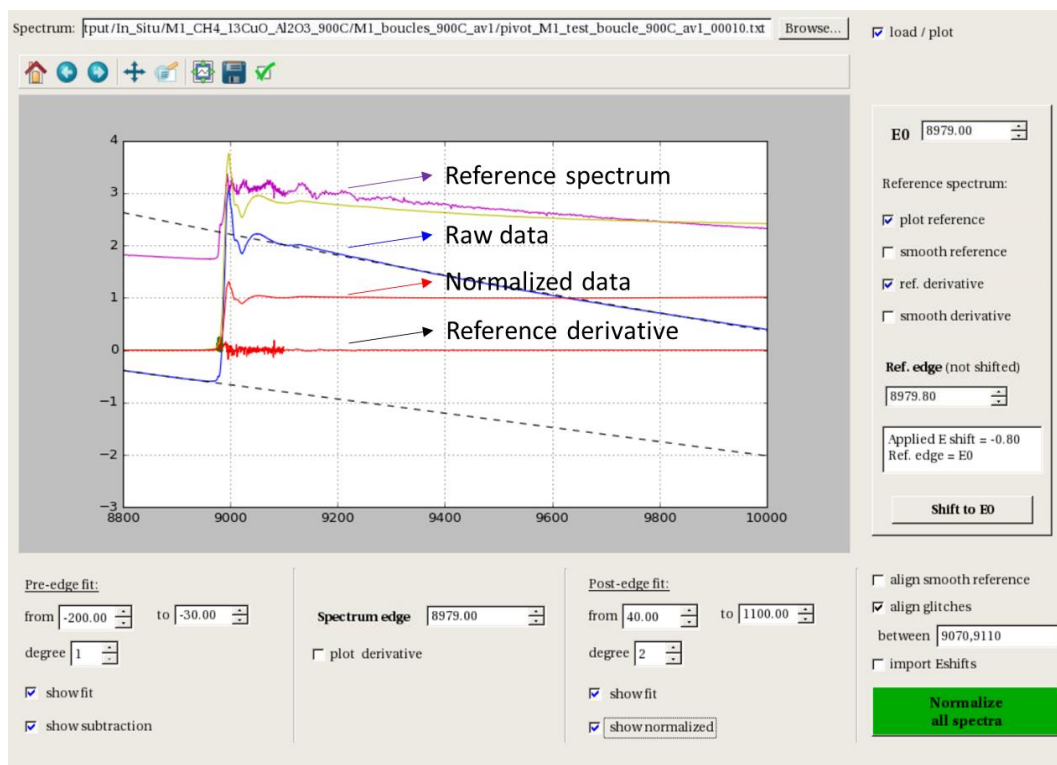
Spectrum: tput/In_Situ/M1_CH4_13CuO_Al2O3_900C/M1_boucles_900C_av1/pivot_M1_test_boucle_900C_av1_00010.txt Browse...

load / plot

Reference spectrum

Raw data

Normalized data

Reference derivative

4
3
2
1
0
−1
−2
−3

8800 9000 9200 9400 9600 9800 10000

E0 8979.00

Reference spectrum:

plot reference

smooth reference

ref. derivative

smooth derivative

Ref. edge (not shifted)

8979.80

Applied E shift = -0.80
Ref. edge = E0

Shift to E0

Pre-edge fit:

from -200.00 to -30.00

degree 1

show fit

show subtraction

Spectrum edge 8979.00

plot derivative

Post-edge fit:

from 40.00 to 1100.00

degree 2

show fit

show normalized

align smooth reference

align glitches

between 9070,9110

import Eshifts

Normalize all spectra